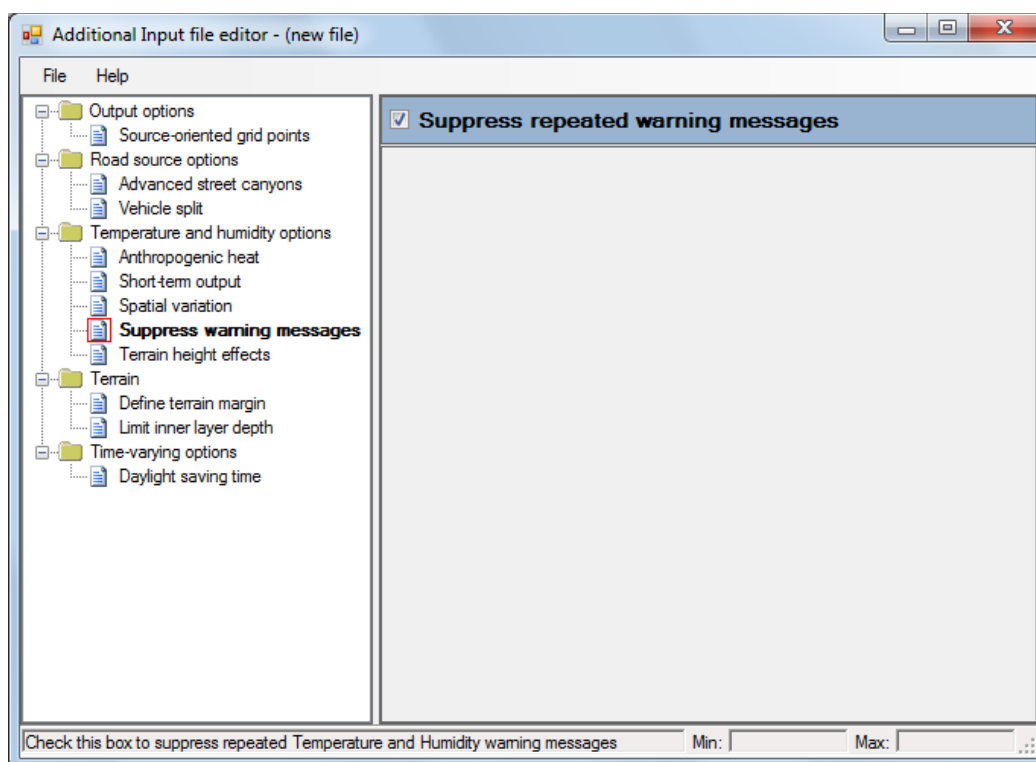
Additional Input file editor - (new file)

File Help

Output options
Source-oriented grid points
Road source options
Advanced street canyons
Vehicle split
Temperature and humidity options
Anthropogenic heat
Short-term output
Spatial variation
Suppress warning messages
Terrain height effects
Terrain
Define terrain margin
Limit inner layer depth
Time-varying options
Daylight saving time

Suppress repeated warning messages

Check this box to suppress repeated Temperature and Humidity warning messages
Min:
Max: